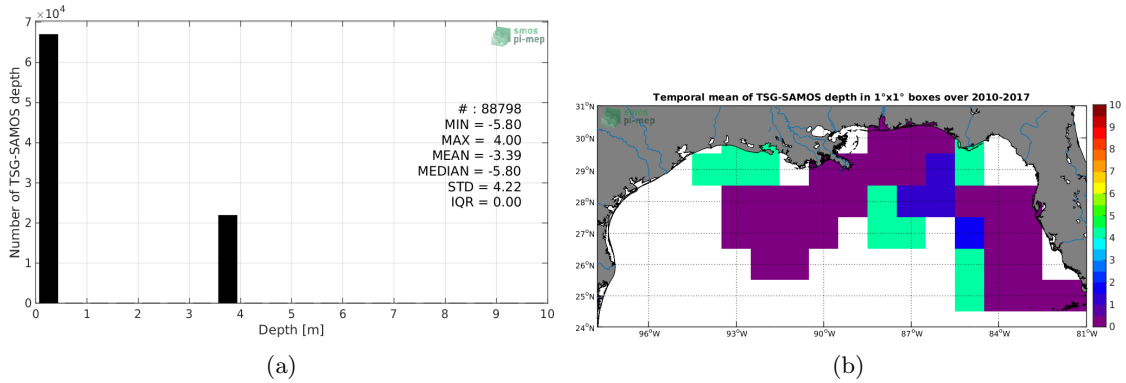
$\times10^4$
6
5
4
3
2
1
0
Number of TSG-SAMOS depth
smos pi-mep
# : 88798
MIN = -5.80
MAX = 4.00
MEAN = -3.39
MEDIAN = -5.80
STD = 4.22
IQR = 0.00
0 1 2 3 4 5 6 7 8 9 10
Depth [m]
(a)

Temporal mean of TSG-SAMOS depth in 1°x1° boxes over 2010-2017
smos pi-mep
31°N
30°N
29°N
28°N
27°N
26°N
25°N
24°N
96°W 93°W 90°W 87°W 84°W 81°W
10
9
8
7
6
5
4
3
2
1
0
(b)